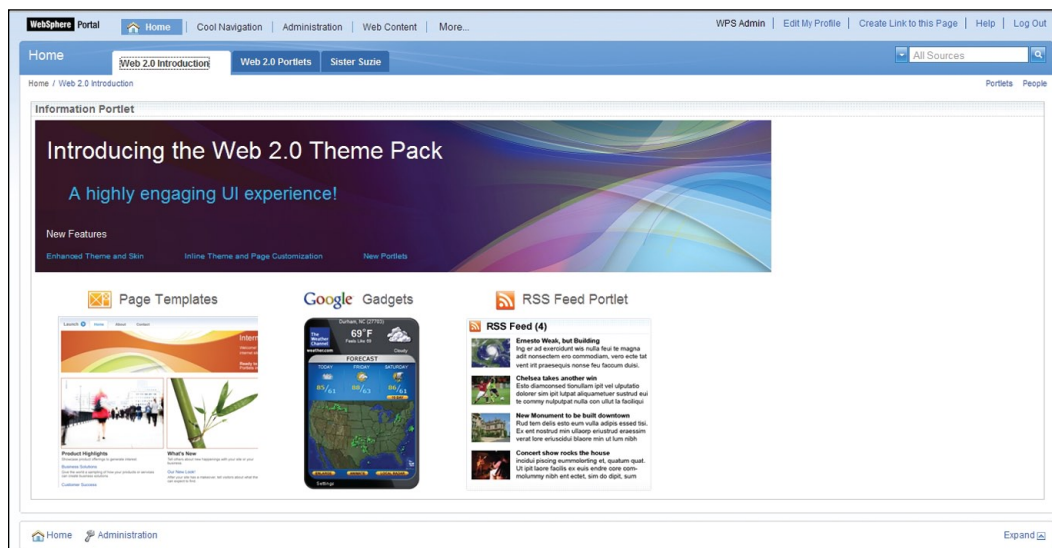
WebSphere Portal | Home | Cool Navigation | Administration | Web Content | More...

WPS Admin | Edit My Profile | Create Link to this Page | Help | Log Out

Home | Web 2.0 Introduction | Web 2.0 Portlets | Sister Suzie

All Sources

Home / Web 2.0 Introduction

Portlets People

Information Portlet

Introducing the Web 2.0 Theme Pack

A highly engaging UI experience!

New Features

Enhanced Theme and Skin Inline Theme and Page Customization New Portlets

Page Templates

Google Gadgets

RSS Feed Portlet

Launch Home About Contact

Intern

Welcome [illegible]

Ready to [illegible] Portals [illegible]

Product Highlights

Business Solutions

Customer Success

What's Now

Our New Look!

Durham, NC (27703)

69°F

Feels Like 69

Cloudy

The Weather Channel weather.com

FORECAST

TODAY FRIDAY SATURDAY

85/61 88/63 86/63

Settings

RSS Feed (4)

Ernesto Weak, but Building
Ing er ad exeridunt wis nulla feui te magna adit nonsectem ero commodiam, vero ecte tat vent irit praesequis nonse feu faccum duisi.

Chelsea takes another win
Esto diamconsed tionullam ipit vel ulputatio dolorer sim ipit lutpat aliquametuer sustrud eui te commy nulputpat nulla con ullut la facilliqui

New Monument to be built downtown
Rud tem delis esto eum vulla adipis essed tisi. Ex ent nostrud min ullaorp eriustrud eraessim verat lore eriuscidui blaore min ut lum nibh

Concert show rocks the house
incidui piscing eummolorting et, quatum quat. Ut ipit laore facilis ex euis endre core commolummy nibh ent ectet, sim do dipit, sum

Home Administration

Expand